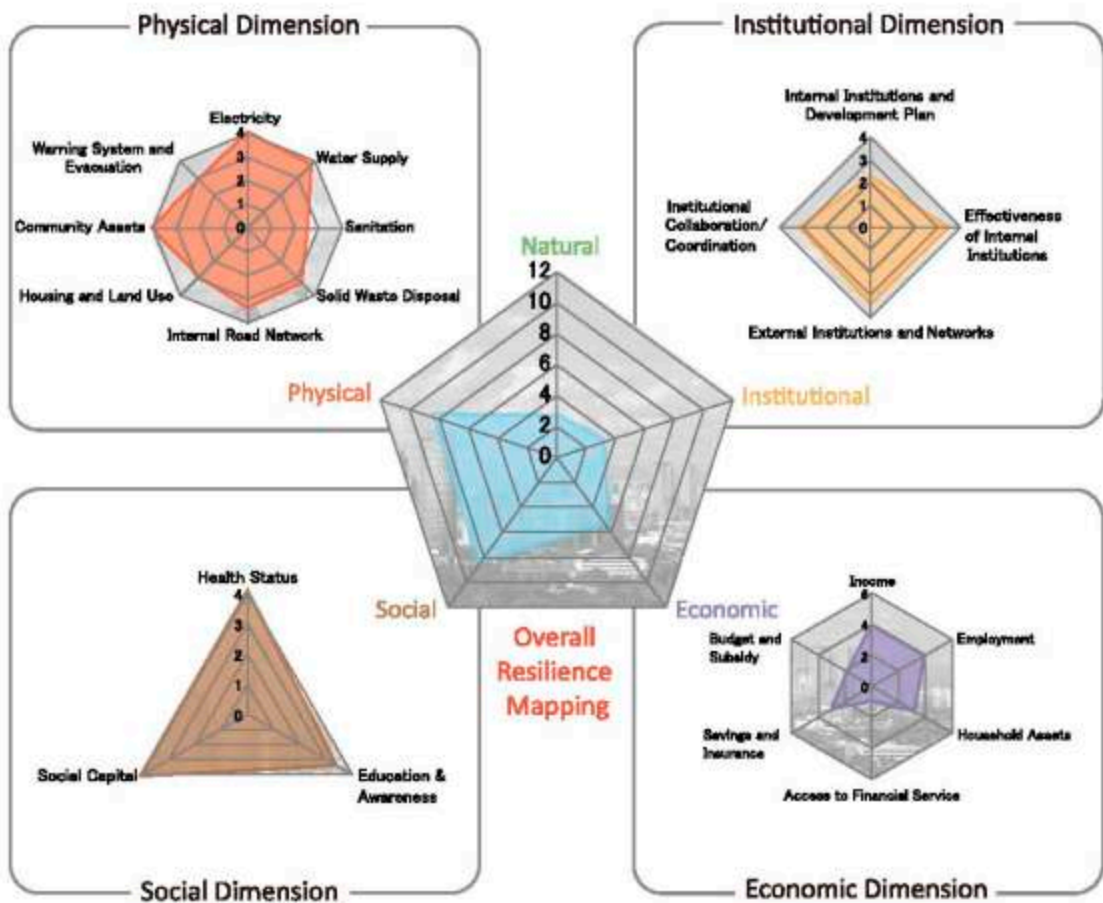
Physical Dimension

Electricity
4
3
2
1
0
Warning System and Evacuation
Water Supply
Sanitation
Community Assets
Housing and Land Use
Solid Waste Disposal
Internal Road Network

Institutional Dimension

Internal Institutions and Development Plan
4
3
2
1
0
Institutional Collaboration/ Coordination
Effectiveness of Internal Institutions
External Institutions and Networks

Natural
12
10
8
6
4
2
0
Physical
Institutional
Social
Economic

Overall Resilience Mapping

Health Status
4
3
2
1
0
Social Capital
Education & Awareness

Social Dimension

Income
6
4
2
0
Budget and Subsidy
Employment
Savings and Insurance
Household Assets
Access to Financial Service

Economic Dimension